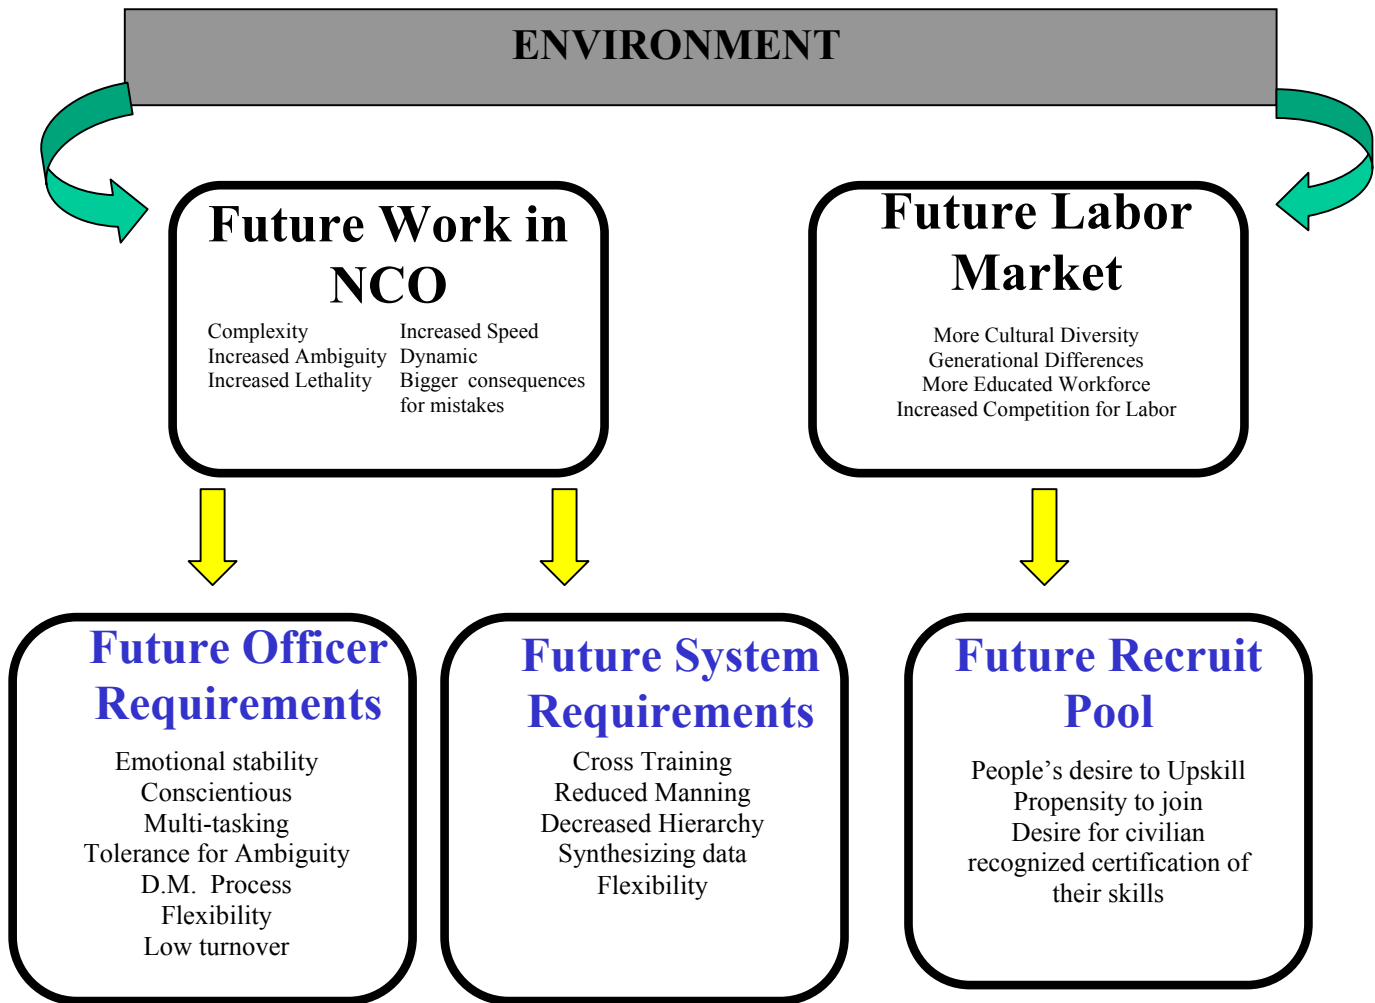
ENVIRONMENT

Future Work in NCO

Complexity
Increased Ambiguity
Increased Lethality

Increased Speed
Dynamic
Bigger consequences for mistakes

Future Labor Market

More Cultural Diversity
Generational Differences
More Educated Workforce
Increased Competition for Labor

Future Officer Requirements

Emotional stability
Conscientious
Multi-tasking
Tolerance for Ambiguity
D.M. Process
Flexibility
Low turnover

Future System Requirements

Cross Training
Reduced Manning
Decreased Hierarchy
Synthesizing data
Flexibility

Future Recruit Pool

People's desire to Upskill
Propensity to join
Desire for civilian recognized certification of their skills